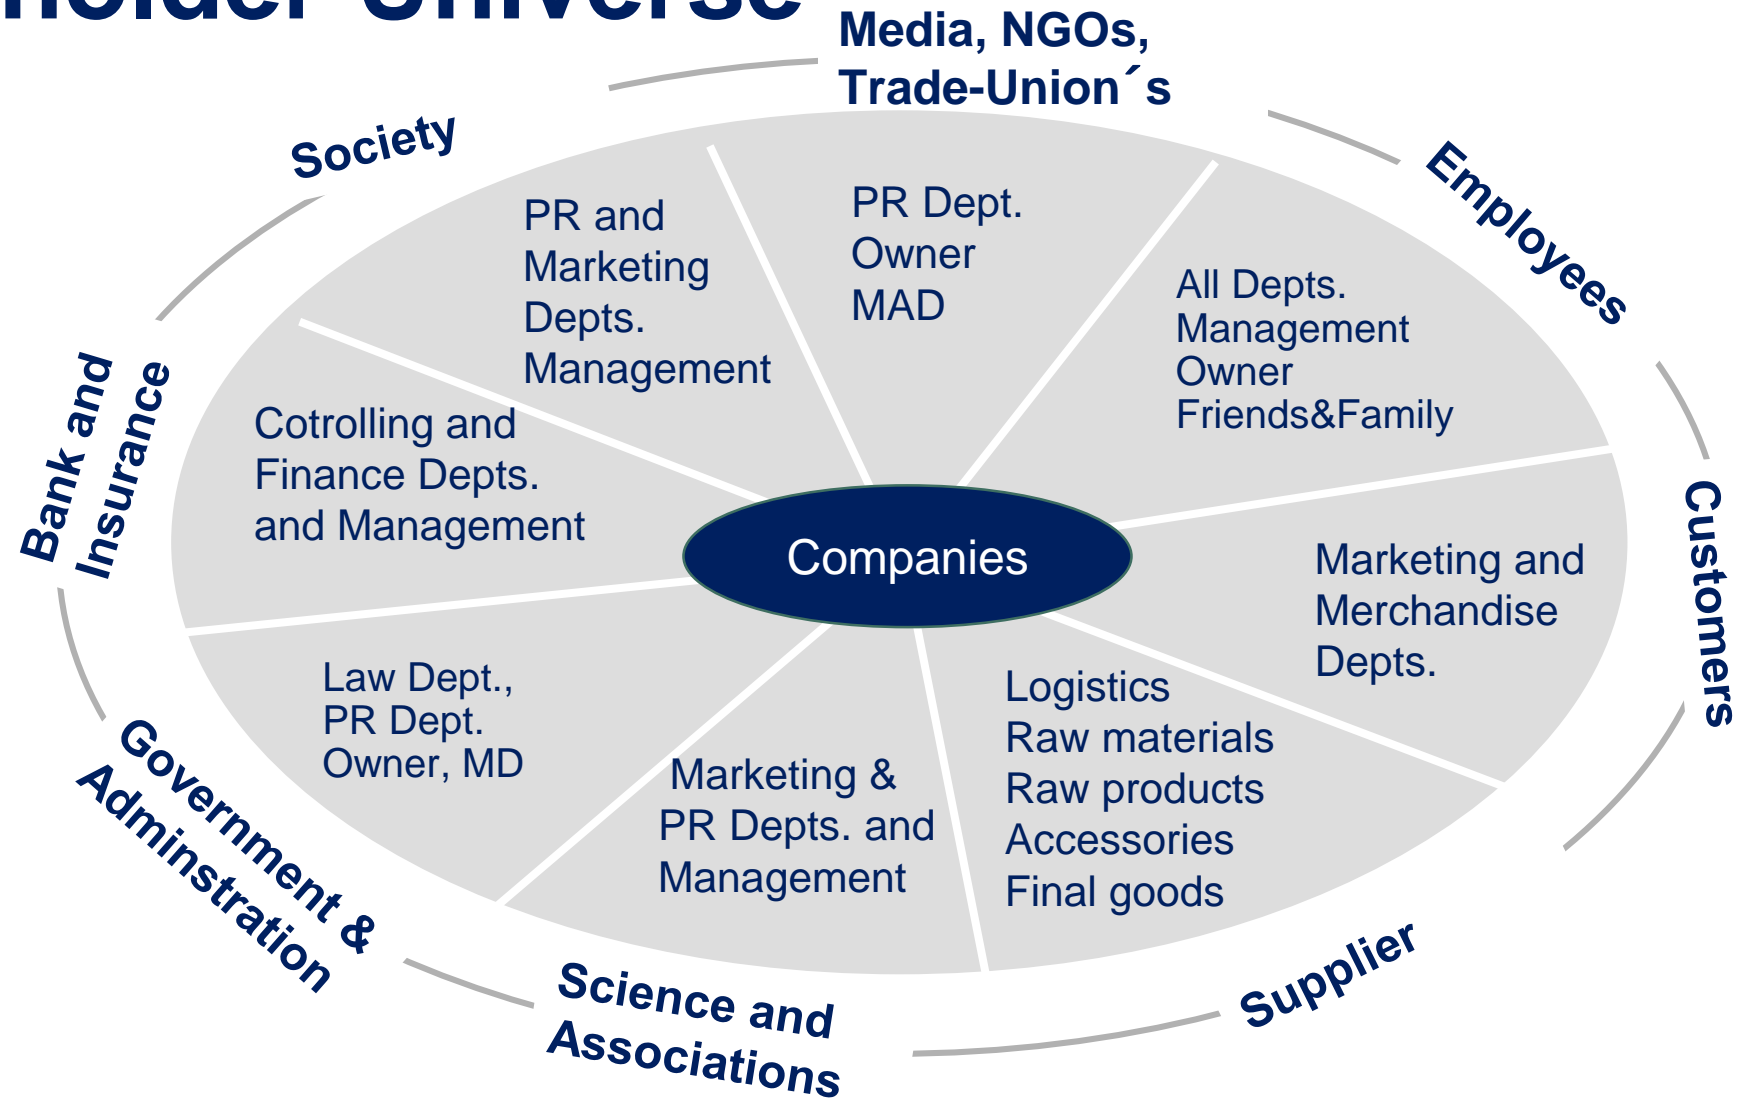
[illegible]holder Universe

Media, NGOs, Trade-Union´s

Society

Employees

PR and Marketing Depts. Management

PR Dept. Owner MAD

All Depts. Management Owner Friends&Family

Bank and Insurance

Cotrolling and Finance Depts. and Management

Companies

Customers

Marketing and Merchandise Depts.

Law Dept., PR Dept. Owner, MD

Marketing & PR Depts. and Management

Logistics Raw materials Raw products Accessories Final goods

Government & Adminstration

Science and Associations

Supplier